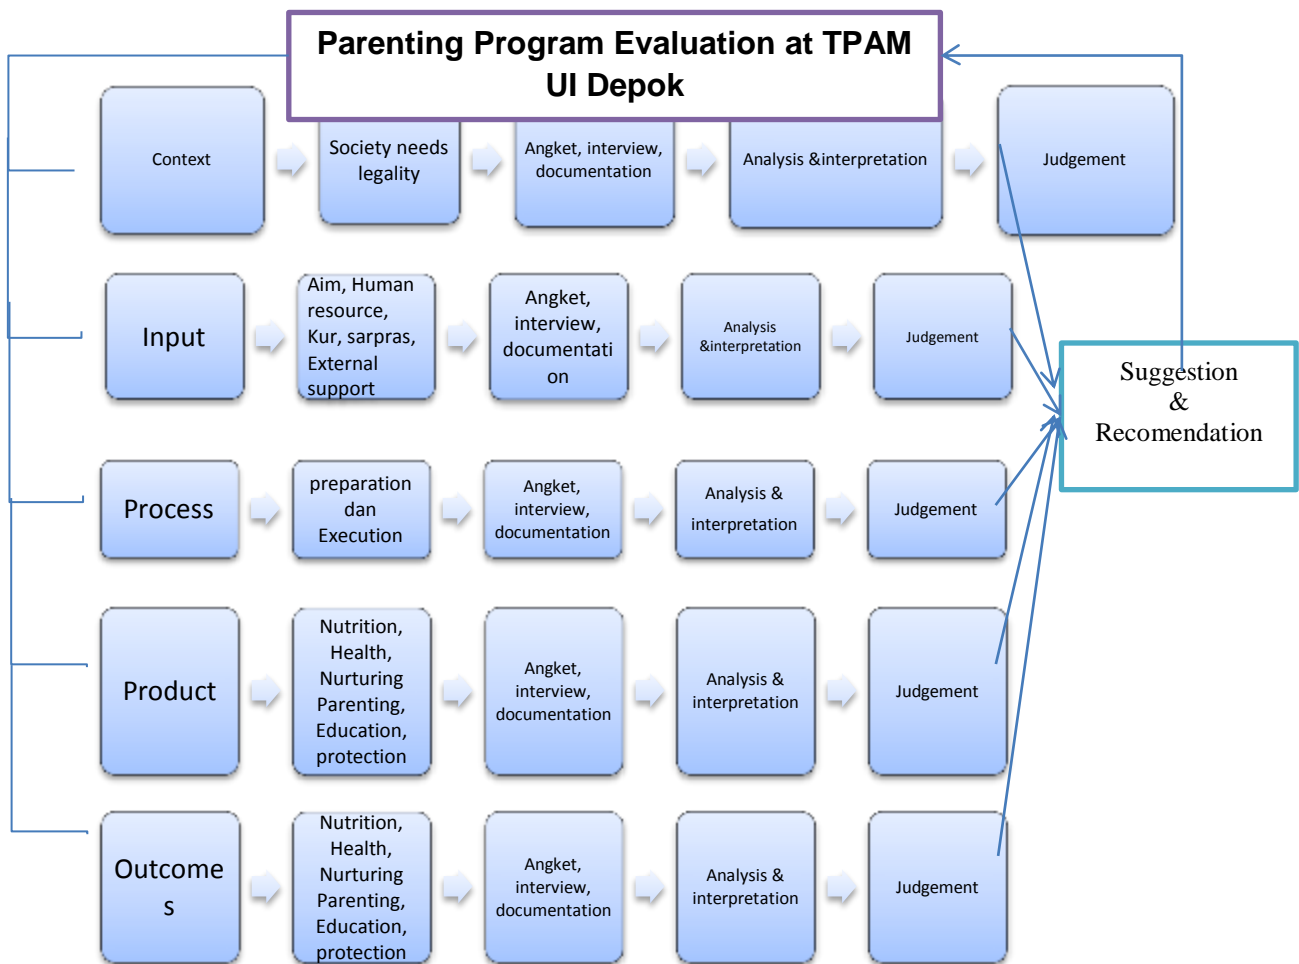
Parenting Program Evaluation at TPAM UI Depok

Context

Society needs legality

Angket, interview, documentation

Analysis &interpretation

Judgement

Input

Aim, Human resource, Kur, sarpras, External support

Angket, interview, documentati on

Analysis &interpretation

Judgement

Suggestion & Recomendation

Process

preparation dan Execution

Angket, interview, documentation

Analysis & interpretation

Judgement

Product

Nutrition, Health, Nurturing Parenting, Education, protection

Angket, interview, documentation

Analysis & interpretation

Judgement

Outcome s

Nutrition, Health, Nurturing Parenting, Education, protection

Angket, interview, documentation

Analysis & interpretation

Judgement